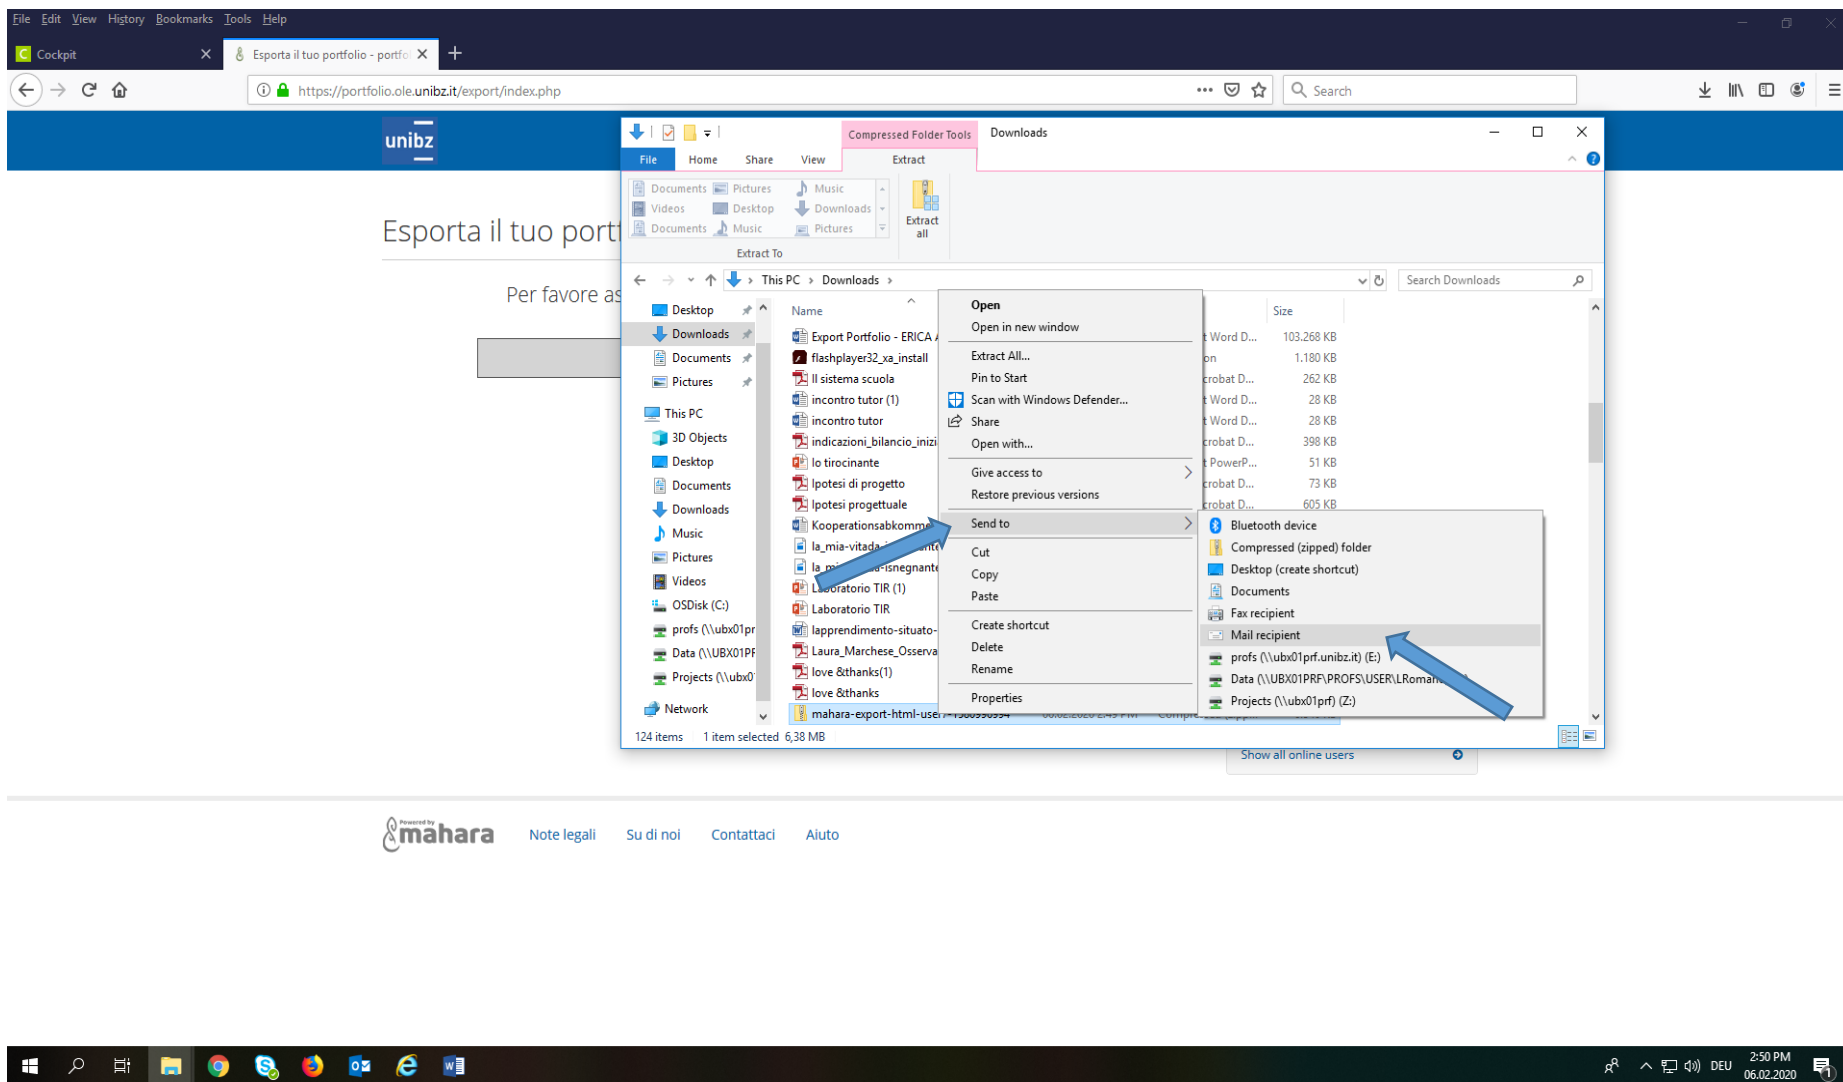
File Edit View History Bookmarks Tools Help

Cockpit
Esporta il tuo portfolio - portfo

https://portfolio.ole.unibz.it/export/index.php

Search

unibz

Esporta il tuo portf

Per favore as

Compressed Folder Tools
Downloads

File Home Share View Extract

Documents Pictures Music
Videos Desktop Downloads
Documents Music Pictures
Extract To
Extract all

This PC > Downloads >

Search Downloads

Desktop
Downloads
Documents
Pictures
This PC
3D Objects
Desktop
Documents
Downloads
Music
Pictures
Videos
OSDisk (C:)
profs (\\ubx01pr
Data (\\UBX01PF
Projects (\\ubx0
Network

| Name | | Size |
|---|---|---|
| Export Portfolio - ERICA | Word D... | 103.268 KB |
| flashplayer32_xa_install | on | 1.180 KB |
| Il sistema scuola | robat D... | 262 KB |
| incontro tutor (1) | Word D... | 28 KB |
| incontro tutor | Word D... | 28 KB |
| indicazioni_bilancio_inizi | robat D... | 398 KB |
| Io tirocinante | PowerP... | 51 KB |
| Ipotesi di progetto | robat D... | 73 KB |
| Ipotesi progettuale | robat D... | 605 KB |
| Kooperationsabkomm | | |
| la_mia-vitada | | |
| la_mi a-isnegnante | | |
| Laboratorio TIR (1) | | |
| Laboratorio TIR | | |
| lapprendimento-situato- | | |
| Laura_Marchese_Osserva | | |
| love &thanks(1) | | |
| love &thanks | | |
| mahara-export-html-user | | |

Open
Open in new window
Extract All...
Pin to Start
Scan with Windows Defender...
Share
Open with...
Give access to
Restore previous versions
Send to
Cut
Copy
Paste
Create shortcut
Delete
Rename
Properties

Bluetooth device
Compressed (zipped) folder
Desktop (create shortcut)
Documents
Fax recipient
Mail recipient
profs (\\ubx01prf.unibz.it) (E:)
Data (\\UBX01PRF\PROFS\USER\LRoman
Projects (\\ubx01prf) (Z:)

124 items 1 item selected 6,38 MB

Show all online users

mahara Note legali Su di noi Contattaci Aiuto

DEU 2:50 PM 06.02.2020